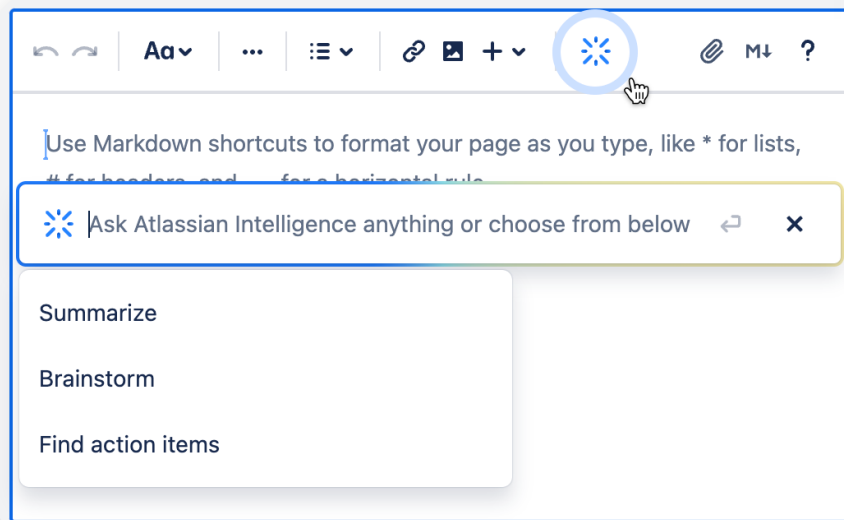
Aa ··· M↓ ?

Use Markdown shortcuts to format your page as you type, like * for lists, # for headers, and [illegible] for a horizontal rule

Ask Atlassian Intelligence anything or choose from below

Summarize

Brainstorm

Find action items